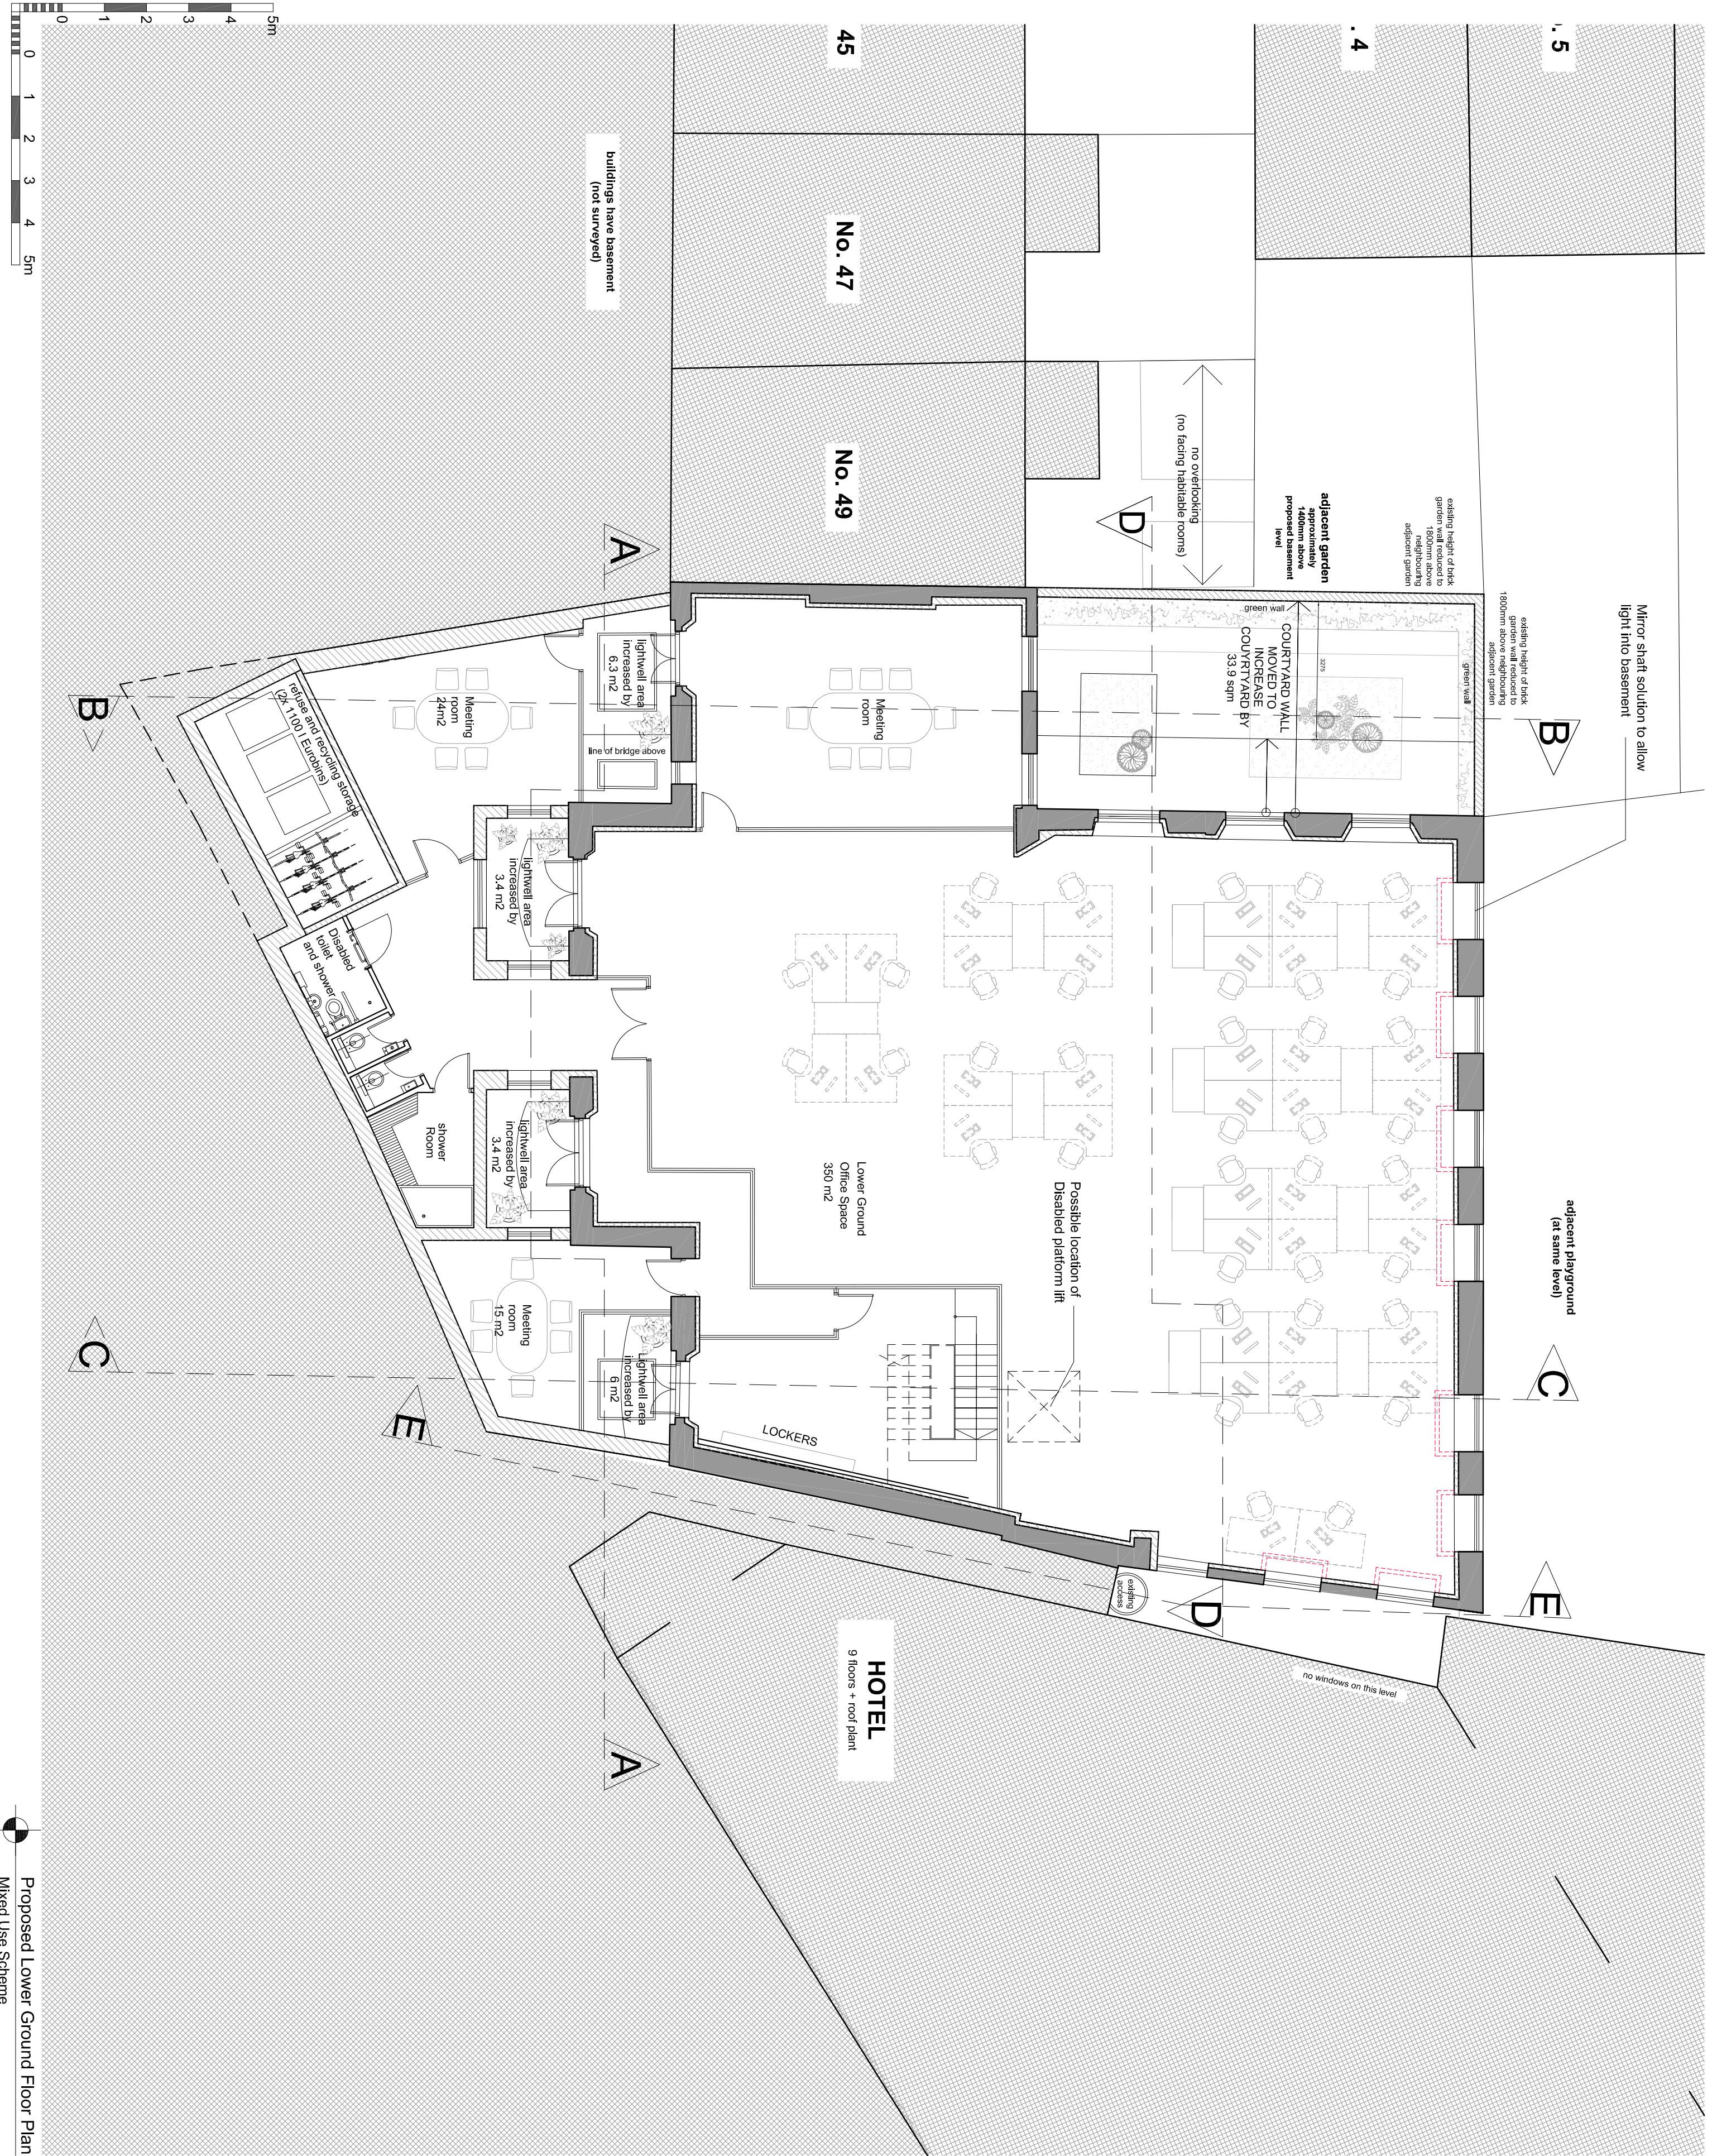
0 1 2 3 4 5m

0 1 2 3 4 5m

45

. 4

. 5

buildings have basement (not surveyed)

No. 47

No. 49

no overlooking (no facing habitable rooms)

existing height of brick garden wall reduced to 1800mm above neighbouring adjacent garden

adjacent garden approximately 1400mm above proposed basement level

existing height of brick garden wall reduced to 1800mm above neighbouring adjacent garden

Mirror shaft solution to allow light into basement

D

A

B

B

green wall

green wall

COURTYARD WALL MOVED TO INCREASE COURYTYARD BY 33.9 sqm

3275

lightwell area increased by 6.3 m2

Meeting room 24m2

Meeting room

line of bridge above

refuse and recycling storage (2x 1100 l Eurobins)

lightwell area increased by 3.4 m2

Disabled toilet and shower

Shower Room

lightwell area increased by 3.4 m2

Lower Ground Office Space 350 m2

Possible location of Disabled platform lift

adjacent playground (at same level)

Meeting room 15 m2

lightwell area increased by 6 m2

C

C

E

LOCKERS

existing access

D

E

no windows on this level

HOTEL 9 floors + roof plant

A

Proposed Lower Ground Floor Plan
Mixed Use Scheme